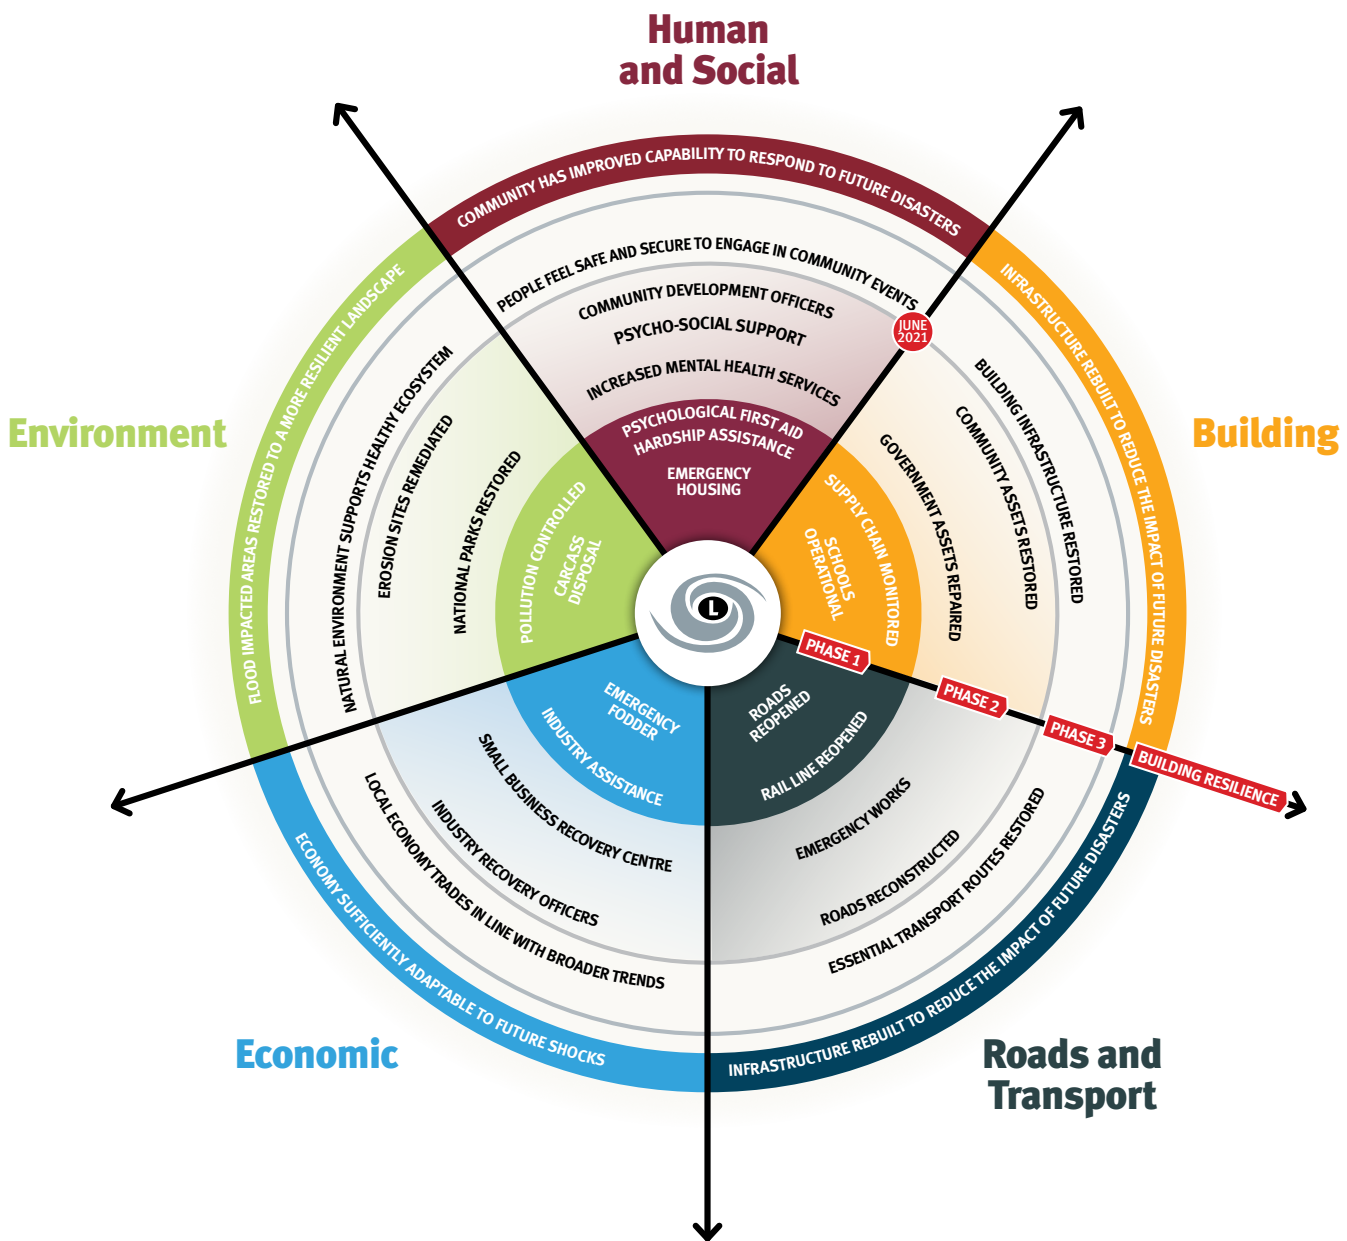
Human and Social

COMMUNITY HAS IMPROVED CAPABILITY TO RESPOND TO FUTURE DISASTERS

PEOPLE FEEL SAFE AND SECURE TO ENGAGE IN COMMUNITY EVENTS

COMMUNITY DEVELOPMENT OFFICERS

PSYCHO-SOCIAL SUPPORT

INCREASED MENTAL HEALTH SERVICES

PSYCHOLOGICAL FIRST AID

HARDSHIP ASSISTANCE

EMERGENCY HOUSING

JUNE 2021

Building

INFRASTRUCTURE REBUILT TO REDUCE THE IMPACT OF FUTURE DISASTERS

BUILDING INFRASTRUCTURE RESTORED

COMMUNITY ASSETS RESTORED

GOVERNMENT ASSETS REPAIRED

SUPPLY CHAIN MONITORED

SCHOOLS OPERATIONAL

Environment

FLOOD IMPACTED AREAS RESTORED TO A MORE RESILIENT LANDSCAPE

NATURAL ENVIRONMENT SUPPORTS HEALTHY ECOSYSTEM

EROSION SITES REMEDIATED

NATIONAL PARKS RESTORED

POLLUTION CONTROLLED

CARCASS DISPOSAL

L

PHASE 1

PHASE 2

PHASE 3

BUILDING RESILIENCE

EMERGENCY FODDER

INDUSTRY ASSISTANCE

SMALL BUSINESS RECOVERY CENTRE

INDUSTRY RECOVERY OFFICERS

LOCAL ECONOMY TRADES IN LINE WITH BROADER TRENDS

ECONOMY SUFFICIENTLY ADAPTABLE TO FUTURE SHOCKS

Economic

ROADS REOPENED

RAIL LINE REOPENED

EMERGENCY WORKS

ROADS RECONSTRUCTED

ESSENTIAL TRANSPORT ROUTES RESTORED

INFRASTRUCTURE REBUILT TO REDUCE THE IMPACT OF FUTURE DISASTERS

Roads and Transport